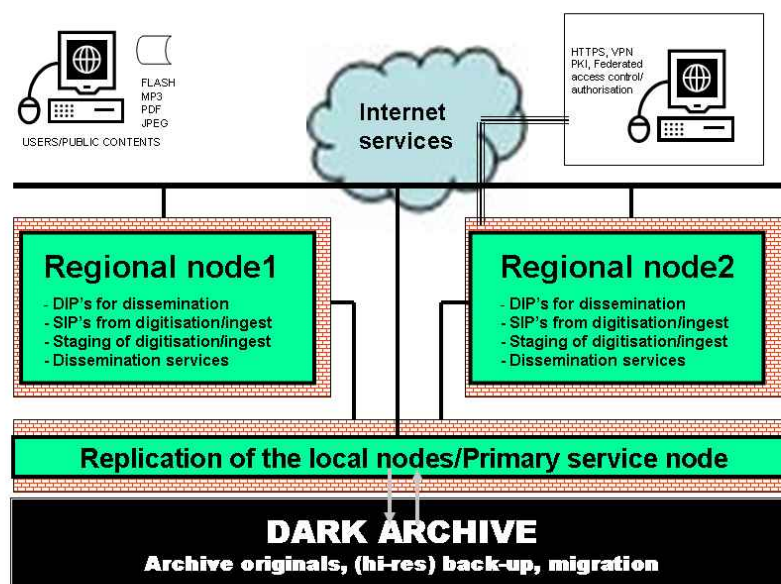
FLASH
MP3
PDF
JPEG
USERS/PUBLIC CONTENTS

Internet services

HTTPS, VPN
PKI, Federated access control/ authorisation

Regional node1
- DIP's for dissemination
- SIP's from digitisation/ingest
- Staging of digitisation/ingest
- Dissemination services

Regional node2
- DIP's for dissemination
- SIP's from digitisation/ingest
- Staging of digitisation/ingest
- Dissemination services

Replication of the local nodes/Primary service node

DARK ARCHIVE
Archive originals, (hi-res) back-up, migration